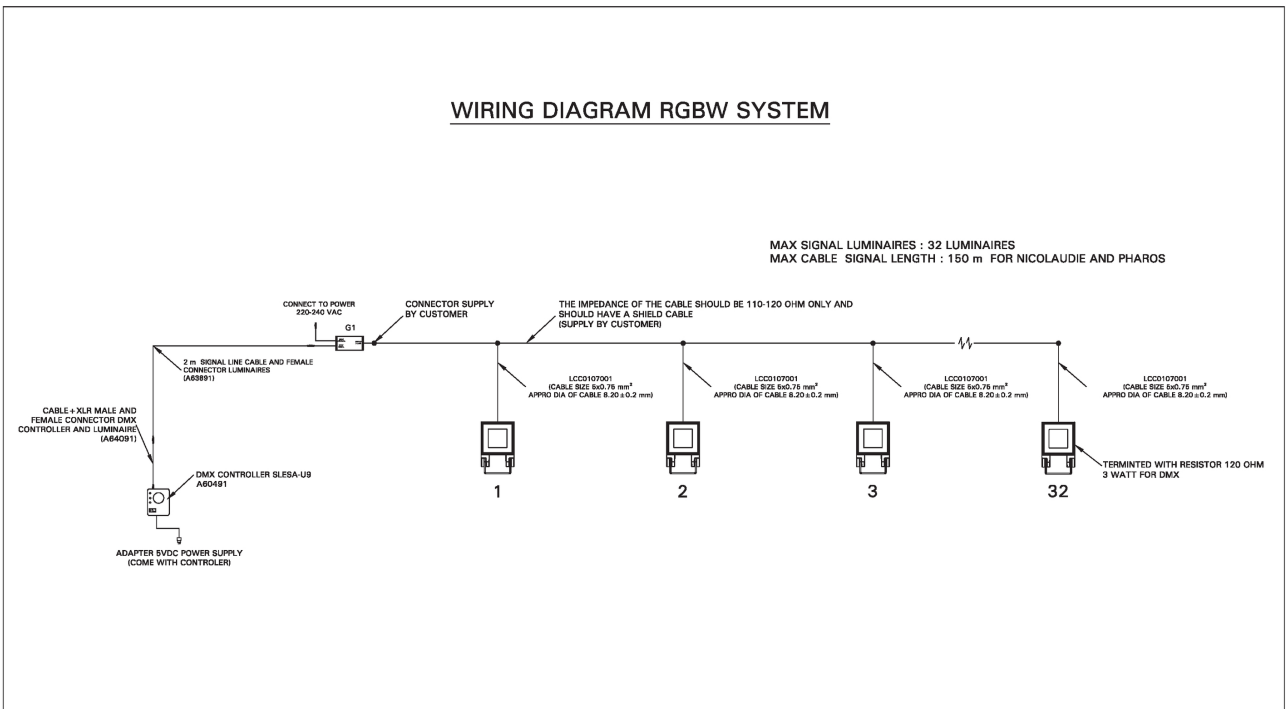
WIRING DIAGRAM RGBW SYSTEM

MAX SIGNAL LUMINAIRES : 32 LUMINAIRES
MAX CABLE SIGNAL LENGTH : 150 m FOR NICOLAUDIE AND PHAROS

CONNECT TO POWER
220-240 VAC

G1

CONNECTOR SUPPLY
BY CUSTOMER

THE IMPEDANCE OF THE CABLE SHOULD BE 110-120 OHM ONLY AND SHOULD HAVE A SHIELD CABLE
(SUPPLY BY CUSTOMER)

2 m SIGNAL LINE CABLE AND FEMALE CONNECTOR LUMINAIRES
(A63891)

CABLE + XLR MALE AND FEMALE CONNECTOR DMX CONTROLLER AND LUMINAIRE
(A64091)

DMX CONTROLLER SLESA-U9
A60491

ADAPTER 5VDC POWER SUPPLY
(COME WITH CONTROLER)

LCC0107001
(CABLE SIZE 5x0.75 mm²
APPRO DIA OF CABLE 8.20 ± 0.2 mm)

LCC0107001
(CABLE SIZE 5x0.75 mm²
APPRO DIA OF CABLE 8.20 ± 0.2 mm)

LCC0107001
(CABLE SIZE 5x0.75 mm²
APPRO DIA OF CABLE 8.20 ± 0.2 mm)

LCC0107001
(CABLE SIZE 5x0.75 mm²
APPRO DIA OF CABLE 8.20 ± 0.2 mm)

1

2

3

32

TERMINTED WITH RESISTOR 120 OHM
3 WATT FOR DMX